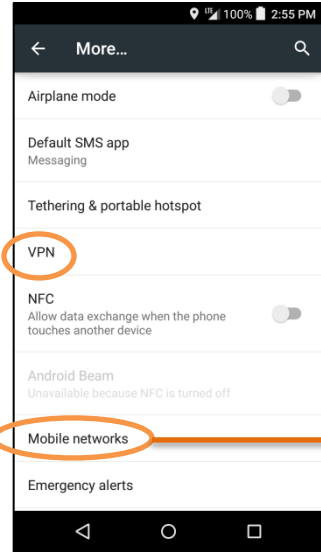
LTE 100% 2:55 PM

More...

Airplane mode

Default SMS app
Messaging

Tethering & portable hotspot

VPN

NFC
Allow data exchange when the phone touches another device

Android Beam
Unavailable because NFC is turned off

Mobile networks

Emergency alerts